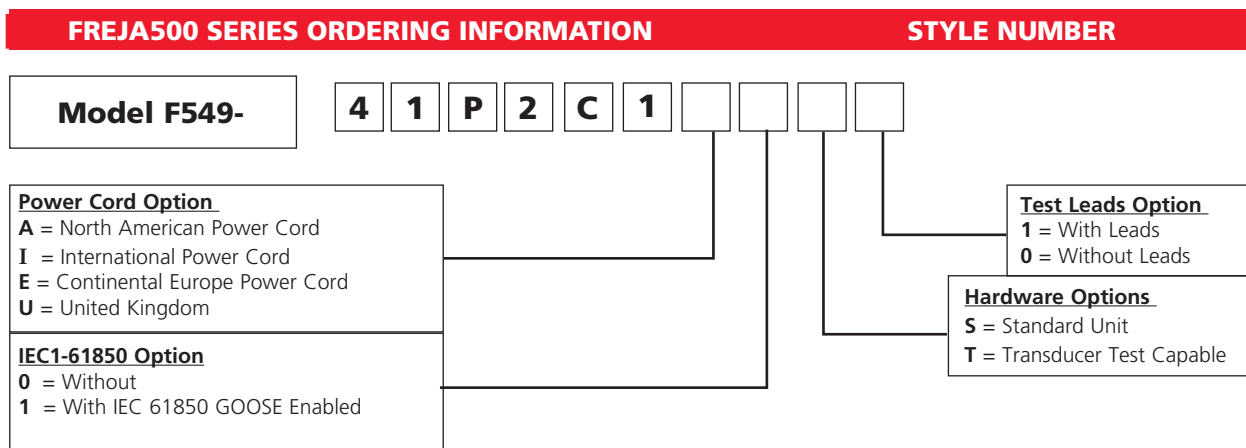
FREJA500 SERIES ORDERING INFORMATION

STYLE NUMBER

Model F549-

4 | 1 | P | 2 | C | 1 | | | |

Power Cord Option
A = North American Power Cord
I = International Power Cord
E = Continental Europe Power Cord
U = United Kingdom

IEC1-61850 Option
0 = Without
1 = With IEC 61850 GOOSE Enabled

Test Leads Option
1 = With Leads
0 = Without Leads

Hardware Options
S = Standard Unit
T = Transducer Test Capable